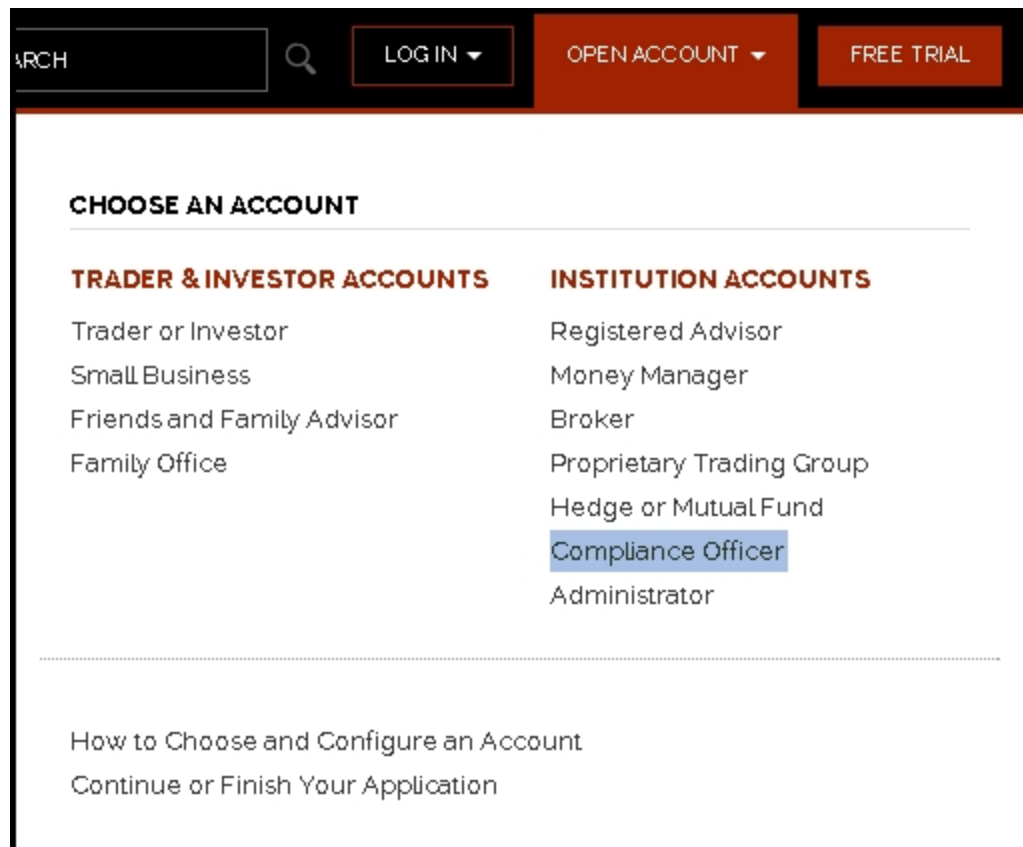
ARCH

LOG IN

OPEN ACCOUNT

FREE TRIAL

CHOOSE AN ACCOUNT

TRADER & INVESTOR ACCOUNTS

Trader or Investor
Small Business
Friends and Family Advisor
Family Office

INSTITUTION ACCOUNTS

Registered Advisor
Money Manager
Broker
Proprietary Trading Group
Hedge or Mutual Fund
Compliance Officer
Administrator

How to Choose and Configure an Account
Continue or Finish Your Application